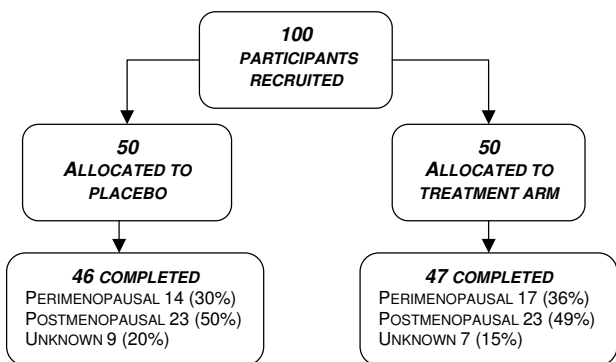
100
PARTICIPANTS RECRUITED

50
ALLOCATED TO PLACEBO

50
ALLOCATED TO TREATMENT ARM

46 COMPLETED
PERIMENOPAUSAL 14 (30%)
POSTMENOPAUSAL 23 (50%)
UNKNOWN 9 (20%)

47 COMPLETED
PERIMENOPAUSAL 17 (36%)
POSTMENOPAUSAL 23 (49%)
UNKNOWN 7 (15%)